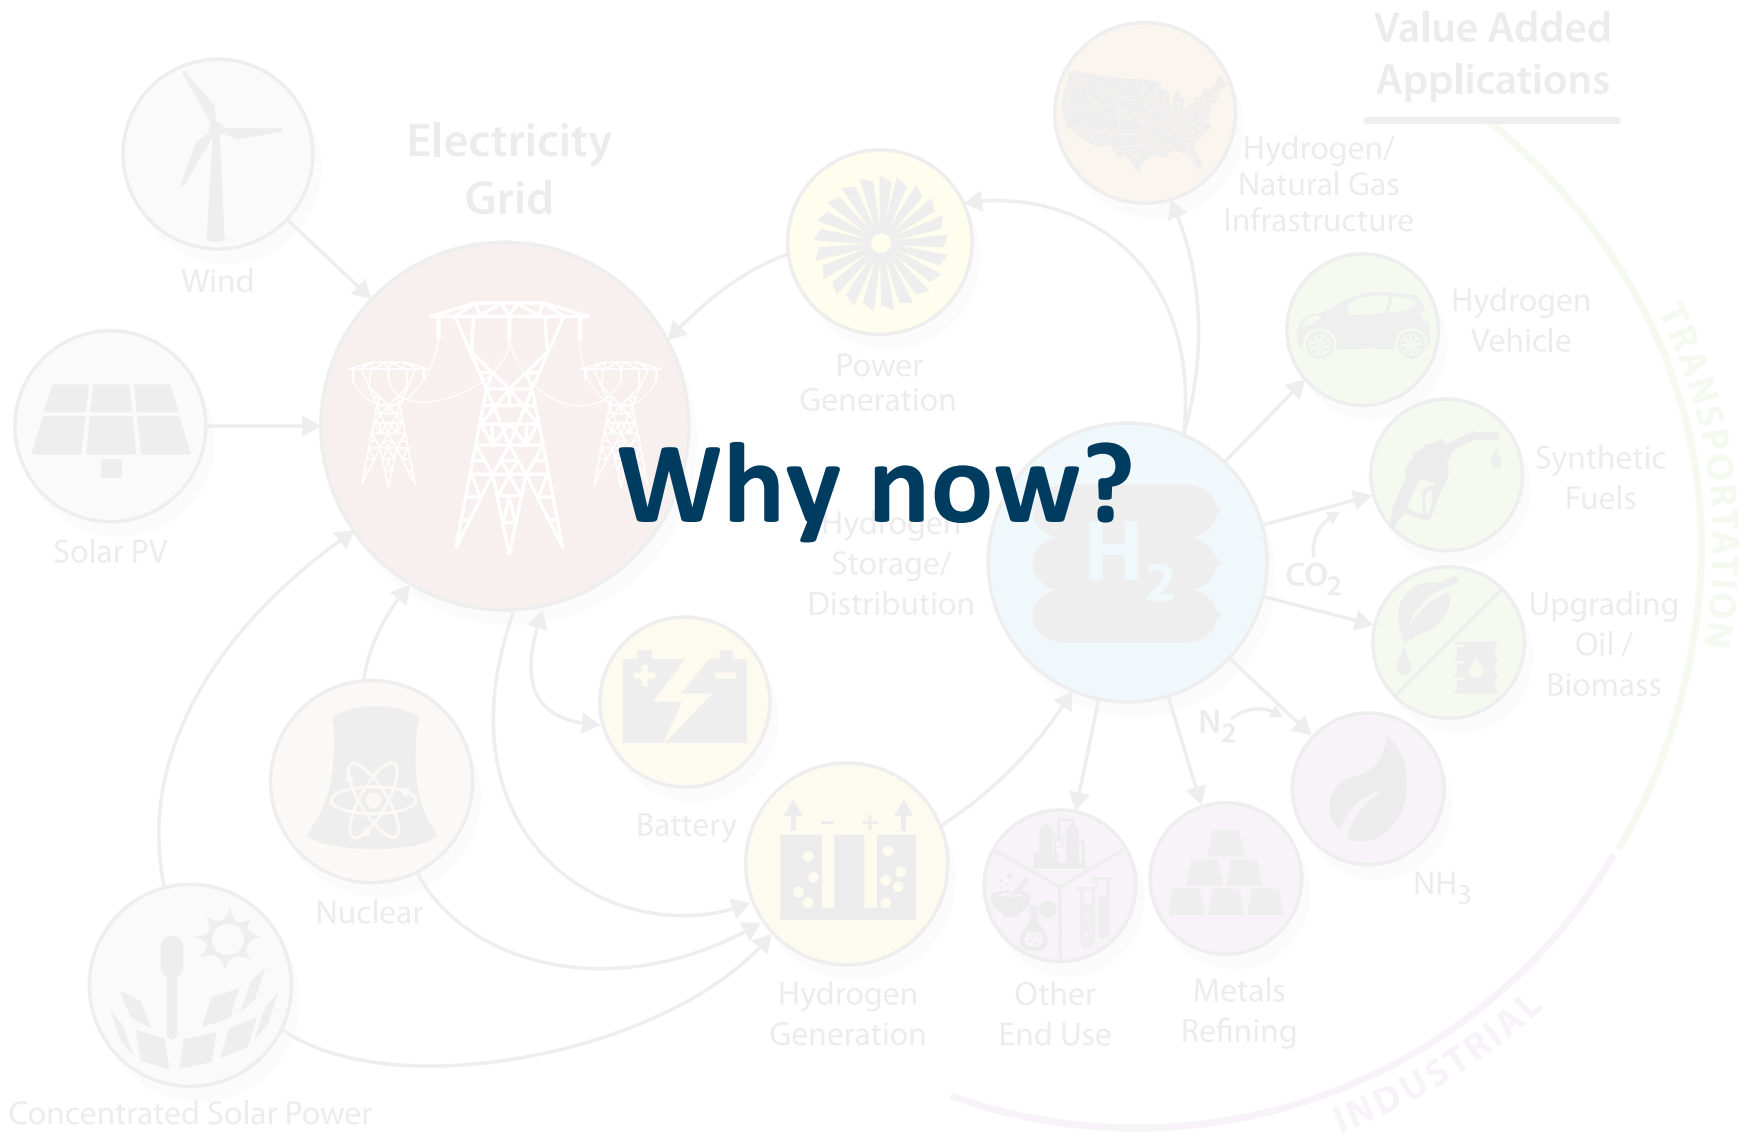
Why now?

Value Added Applications

Electricity Grid

Wind

Solar PV

Power Generation

Hydrogen/ Natural Gas Infrastructure

Hydrogen Vehicle

Synthetic Fuels

Hydrogen Storage/ Distribution

$H_2$

$CO_2$

Upgrading Oil / Biomass

TRANSPORTATION

$N_2$

Battery

Nuclear

Hydrogen Generation

Other End Use

Metals Refining

$NH_3$

INDUSTRIAL

Concentrated Solar Power